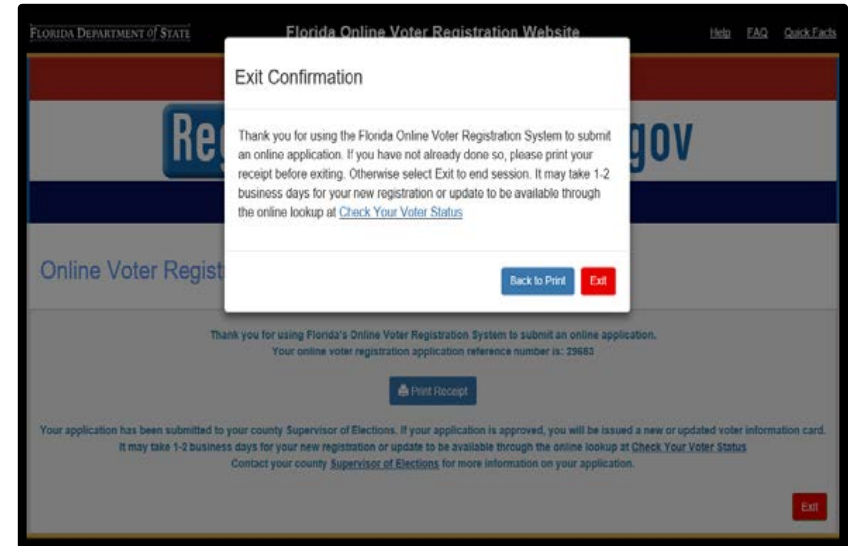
FLORIDA DEPARTMENT of STATE

Florida Online Voter Registration Website

Help FAQ Quick Facts

Re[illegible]gov

Online Voter Regist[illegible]

Exit Confirmation

Thank you for using the Florida Online Voter Registration System to submit an online application. If you have not already done so, please print your receipt before exiting. Otherwise select Exit to end session. It may take 1-2 business days for your new registration or update to be available through the online lookup at Check Your Voter Status

Back to Print

Exit

Thank you for using Florida's Online Voter Registration System to submit an online application.
Your online voter registration application reference number is: 29683

Print Receipt

Your application has been submitted to your county Supervisor of Elections. If your application is approved, you will be issued a new or updated voter information card.
It may take 1-2 business days for your new registration or update to be available through the online lookup at Check Your Voter Status
Contact your county Supervisor of Elections for more information on your application.

Exit